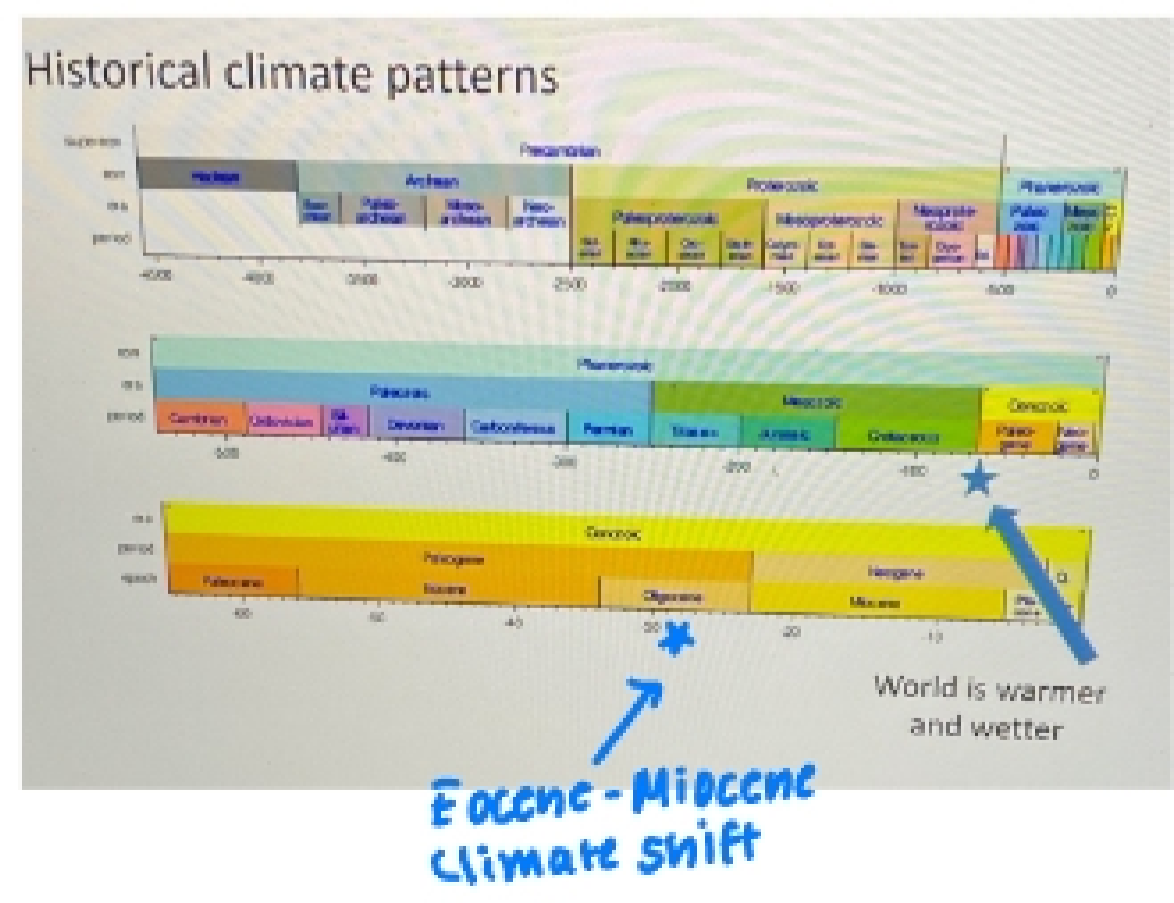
Historical climate patterns

Supereon
eon
era
period

Hadean
Precambrian
Archean
Eoarchean
Paleoarchean
Mesoarchean
Neoarchean
Proterozoic
Paleoproterozoic
Mesoproterozoic
Neoproterozoic
Phanerozoic
Paleozoic
Mesozoic
Siderian
Rhyacian
Orosirian
Statherian
Calymmian
Ectasian
Stenian
Tonian
Cryogenian
Ed

-4500 -4000 -3500 -3000 -2500 -2000 -1500 -1000 -500 0

eon
era
period

Phanerozoic
Paleozoic
Mesozoic
Cenozoic
Cambrian
Ordovician
Silurian
Devonian
Carboniferous
Permian
Triassic
Jurassic
Cretaceous
Paleogene
Neogene

-500 -400 -300 -200 -100 0

era
period
epoch

Cenozoic
Paleogene
Neogene
Q
Paleocene
Eocene
Oligocene
Miocene
Plio

-60 -50 -40 -30 -20 -10

World is warmer and wetter

Eocene - Miocene climate shift